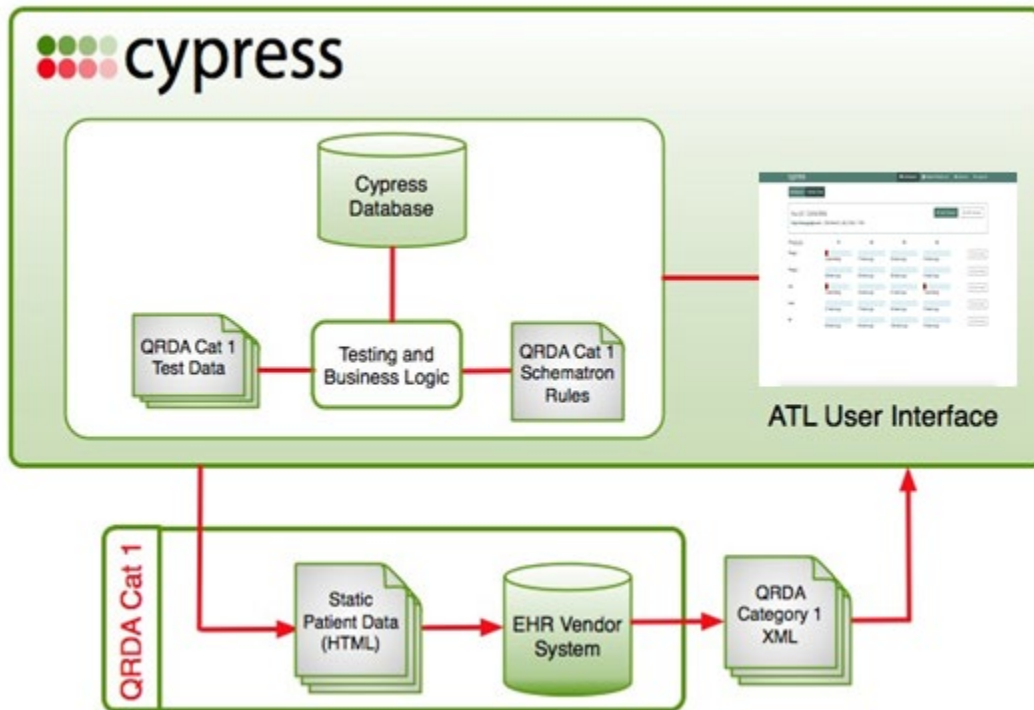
cypress

Cypress Database

QRDA Cat 1 Test Data

Testing and Business Logic

QRDA Cat 1 Schematron Rules

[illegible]

ATL User Interface

QRDA Cat 1

Static Patient Data (HTML)

EHR Vendor System

QRDA Category 1 XML